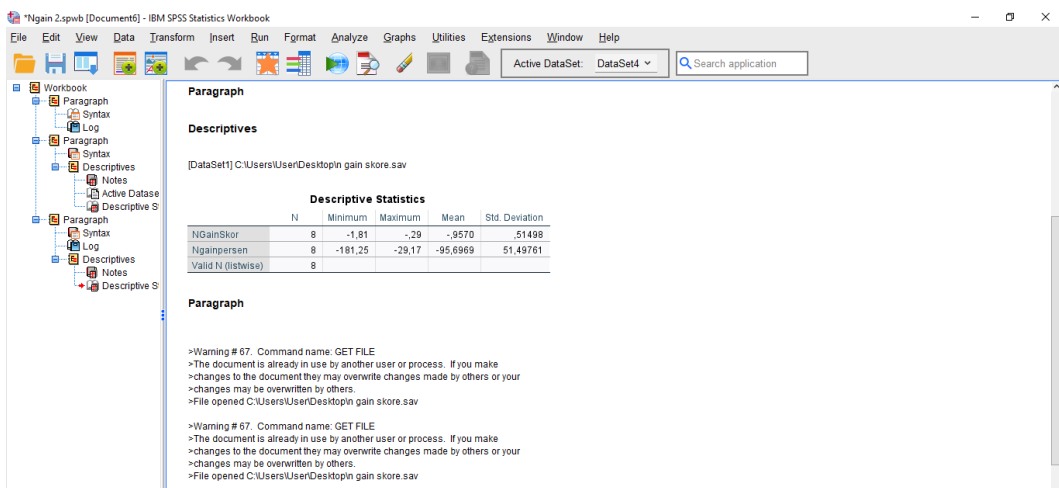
*Ngain 2.spwb [Document6] - IBM SPSS Statistics Workbook

File Edit View Data Transform Insert Run Format Analyze Graphs Utilities Extensions Window Help

Active DataSet: DataSet4

Search application

Workbook
Paragraph
Syntax
Log
Paragraph
Syntax
Descriptives
Notes
Active Datase
Descriptive S
Paragraph
Syntax
Log
Descriptives
Notes
Descriptive S

Paragraph

Descriptives

[DataSet1] C:\Users\User\Desktop\n gain skore.sav

Descriptive Statistics

| | N | Minimum | Maximum | Mean | Std. Deviation |
|---|---|---|---|---|---|
| NGainSkor | 8 | -1,81 | -,29 | -,9570 | ,51498 |
| Ngainpersen | 8 | -181,25 | -29,17 | -95,6969 | 51,49761 |
| Valid N (listwise) | 8 | | | | |

Paragraph

>Warning # 67. Command name: GET FILE
>The document is already in use by another user or process. If you make
>changes to the document they may overwrite changes made by others or your
>changes may be overwritten by others.
>File opened C:\Users\User\Desktop\n gain skore.sav

>Warning # 67. Command name: GET FILE
>The document is already in use by another user or process. If you make
>changes to the document they may overwrite changes made by others or your
>changes may be overwritten by others.
>File opened C:\Users\User\Desktop\n gain skore.sav